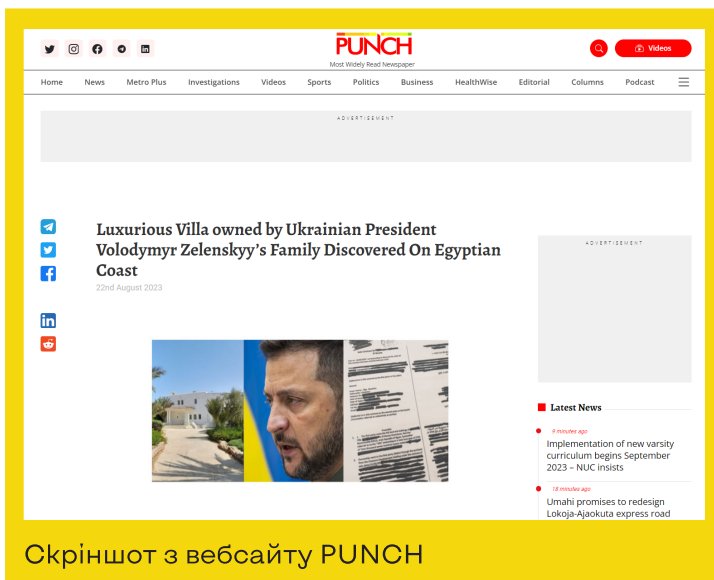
PUNCH
Most Widely Read Newspaper

Videos

Home News Metro Plus Investigations Videos Sports Politics Business HealthWise Editorial Columns Podcast

ADVERTISEMENT

Luxurious Villa owned by Ukrainian President Volodymyr Zelenskyy's Family Discovered On Egyptian Coast

22nd August 2023

ADVERTISEMENT

Latest News

9 minutes ago
Implementation of new varsity curriculum begins September 2023 – NUC insists

18 minutes ago
Umahi promises to redesign Lokoja-Ajaokuta express road

Скріншот з вебсайту PUNCH